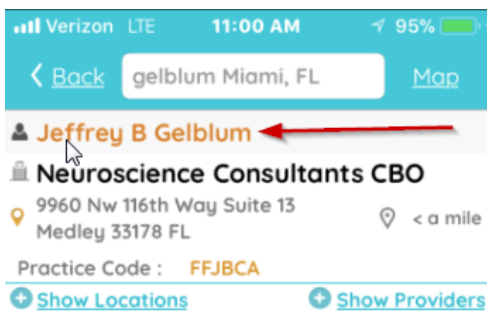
Verizon LTE 11:00 AM 95%

Back gelblum Miami, FL Map

Jeffrey B Gelblum

Neuroscience Consultants CBO

9960 Nw 116th Way Suite 13 Medley 33178 FL

< a mile

Practice Code : FFJBCA

Show Locations Show Providers